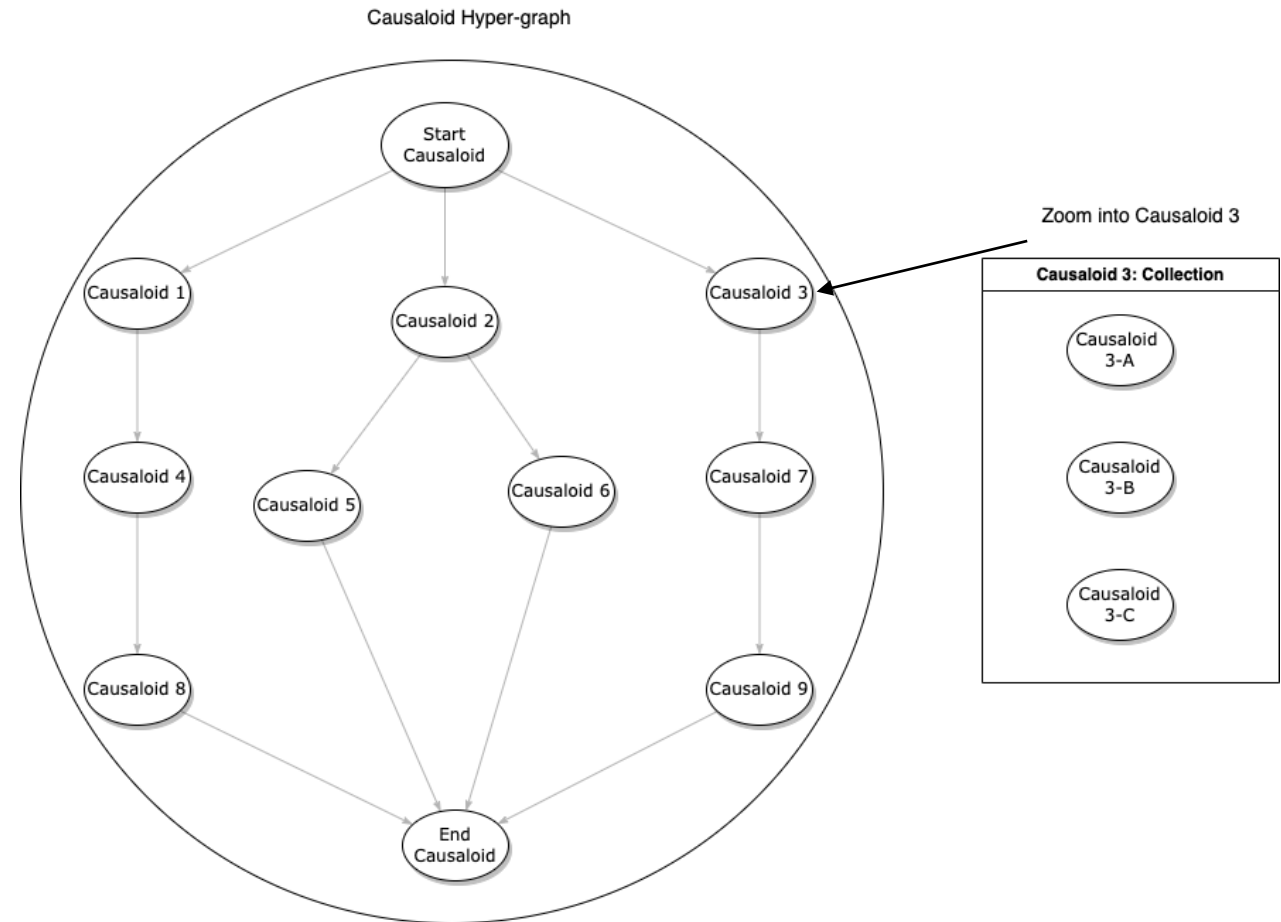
Causaloid Hyper-graph

Start Causaloid

Zoom into Causaloid 3

Causaloid 1

Causaloid 2

Causaloid 3

Causaloid 3: Collection

Causaloid 3-A

Causaloid 3-B

Causaloid 3-C

Causaloid 4

Causaloid 5

Causaloid 6

Causaloid 7

Causaloid 8

Causaloid 9

End Causaloid